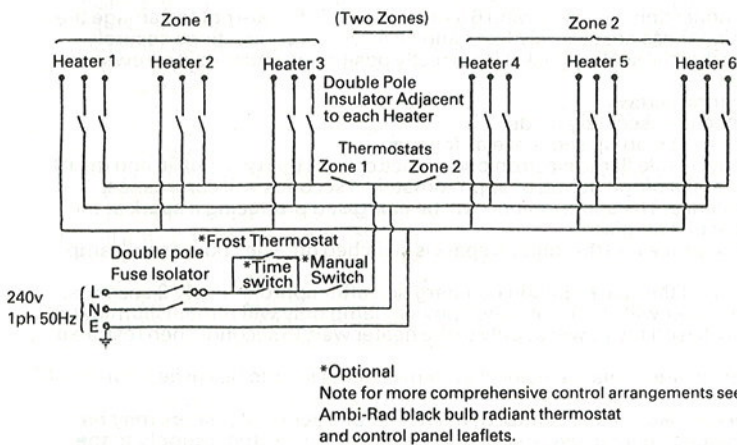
Zone 1

(Two Zones)

Zone 2

Heater 1

Heater 2

Heater 3

Heater 4

Heater 5

Heater 6

Double Pole Insulator Adjacent to each Heater

Thermostats

Zone 1

Zone 2

*Frost Thermostat

Double pole Fuse Isolator

*Time switch

*Manual Switch

240v 1ph 50Hz

L

N

E

*Optional

Note for more comprehensive control arrangements see Ambi-Rad black bulb radiant thermostat and control panel leaflets.